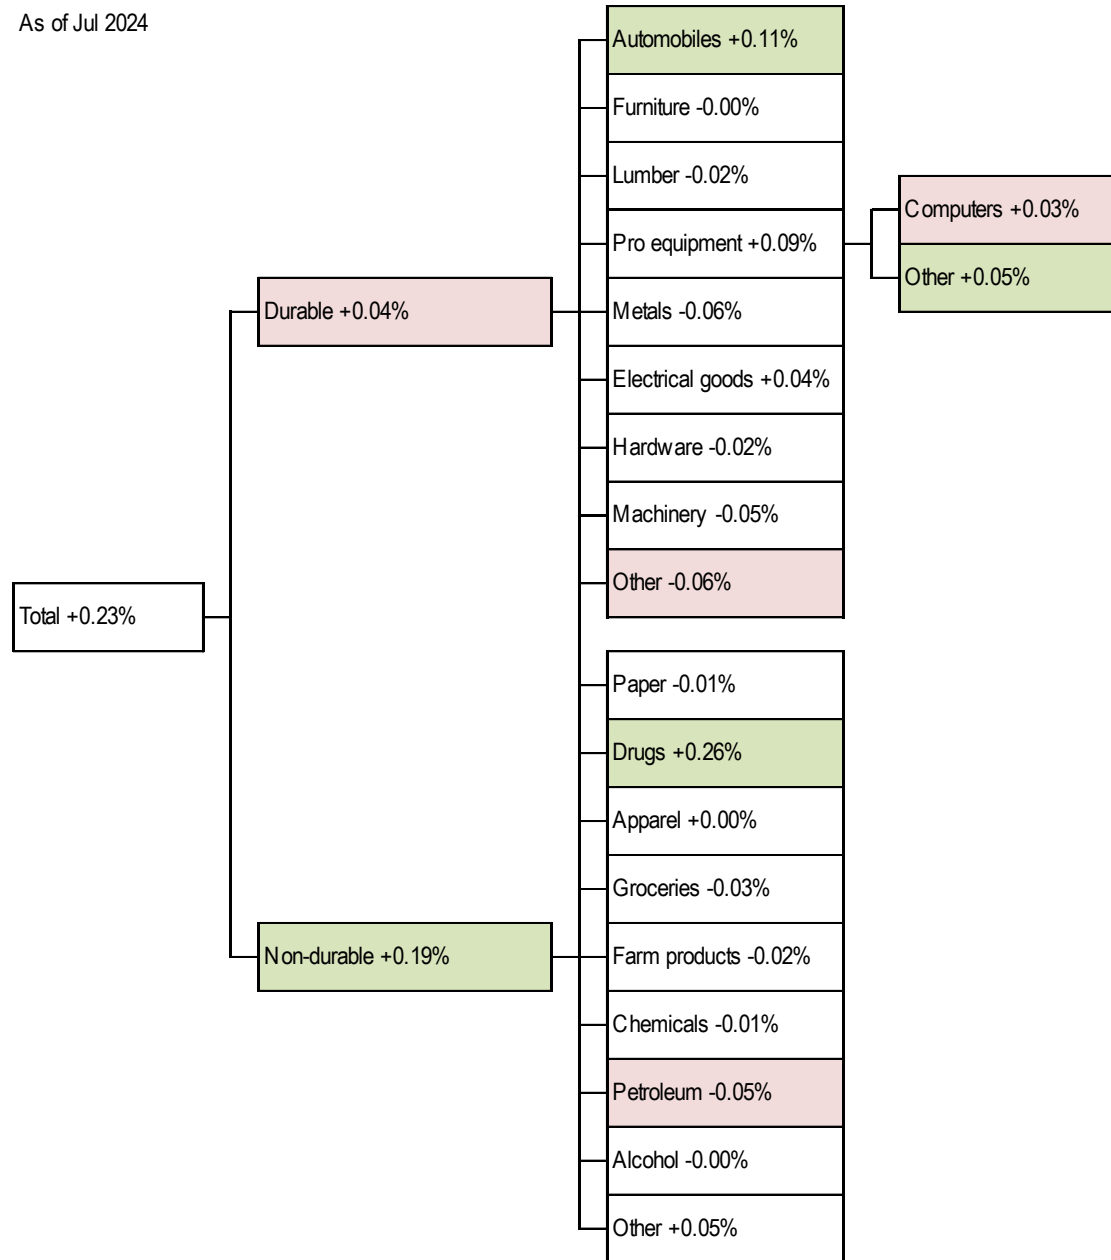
As of Jul 2024

Total +0.23%

Durable +0.04%

Automobiles +0.11%
Furniture -0.00%
Lumber -0.02%
Pro equipment +0.09%
Computers +0.03%
Other +0.05%
Metals -0.06%
Electrical goods +0.04%
Hardware -0.02%
Machinery -0.05%
Other -0.06%

Non-durable +0.19%

Paper -0.01%
Drugs +0.26%
Apparel +0.00%
Groceries -0.03%
Farm products -0.02%
Chemicals -0.01%
Petroleum -0.05%
Alcohol -0.00%
Other +0.05%